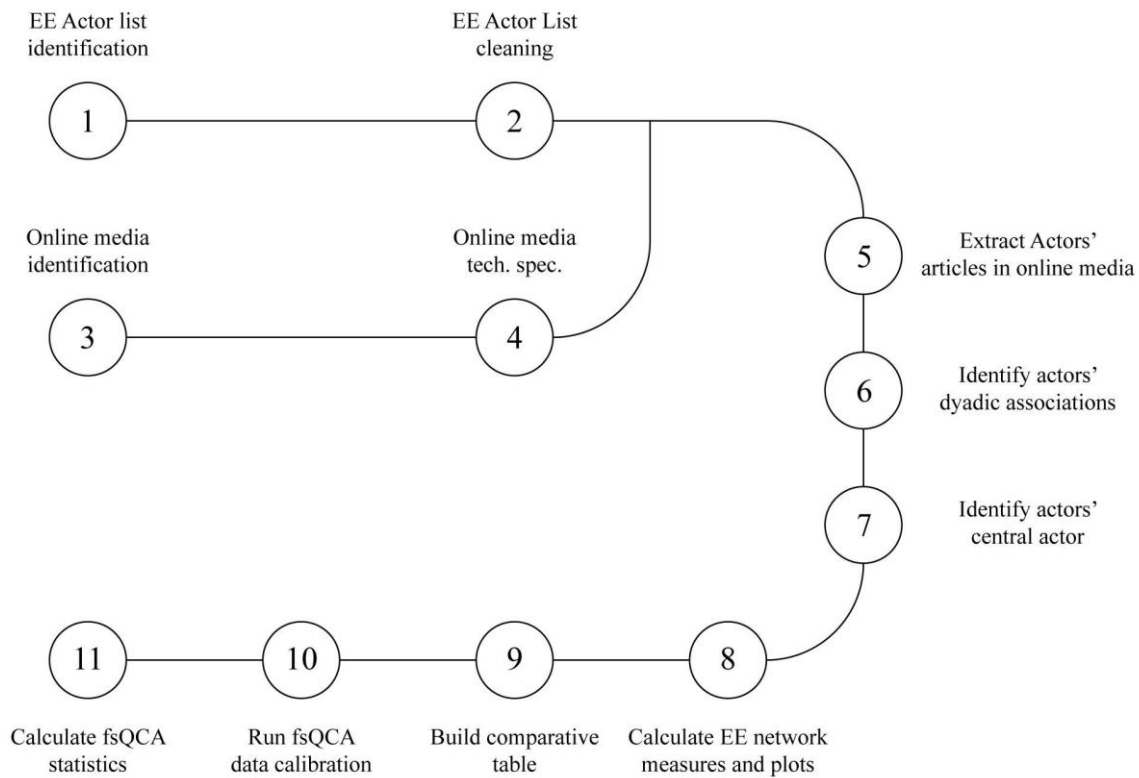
EE Actor list identification

EE Actor List cleaning

1

2

Online media identification

Online media tech. spec.

5

Extract Actors' articles in online media

3

4

6

Identify actors' dyadic associations

7

Identify actors' central actor

11

10

9

8

Calculate fsQCA statistics

Run fsQCA data calibration

Build comparative table

Calculate EE network measures and plots